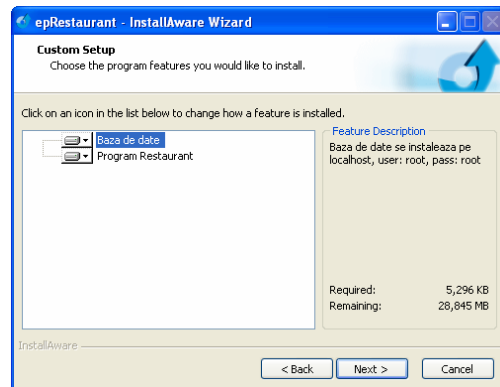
epRestaurant - InstallAware Wizard

Custom Setup
Choose the program features you would like to install.

Click on an icon in the list below to change how a feature is installed.

Baza de date
Program Restaurant

Feature Description
Baza de date se instaleaza pe localhost, user: root, pass: root

Required: 5,296 KB
Remaining: 28,845 MB

InstallAware

< Back
Next >
Cancel